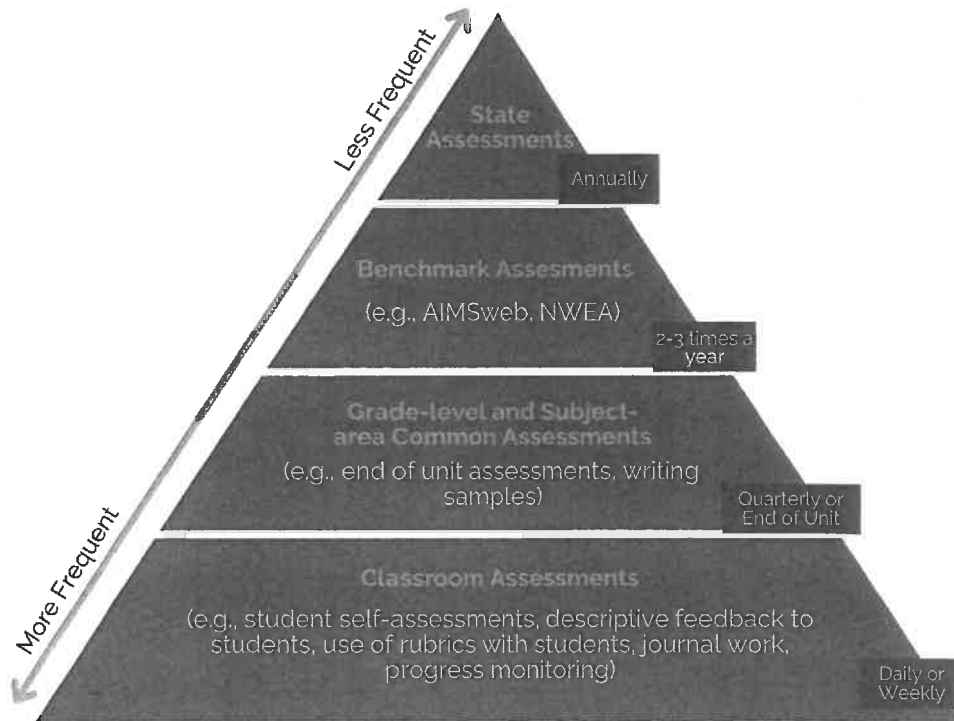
Less Frequent

State Assessments

Annually

Benchmark Assesments

(e.g., AIMSweb, NWEA)

2-3 times a year

Grade-level and Subject-area Common Assessments

(e.g., end of unit assessments, writing samples)

Quarterly or End of Unit

Classroom Assessments

(e.g., student self-assessments, descriptive feedback to students, use of rubrics with students, journal work, progress monitoring)

Daily or Weekly

More Frequent